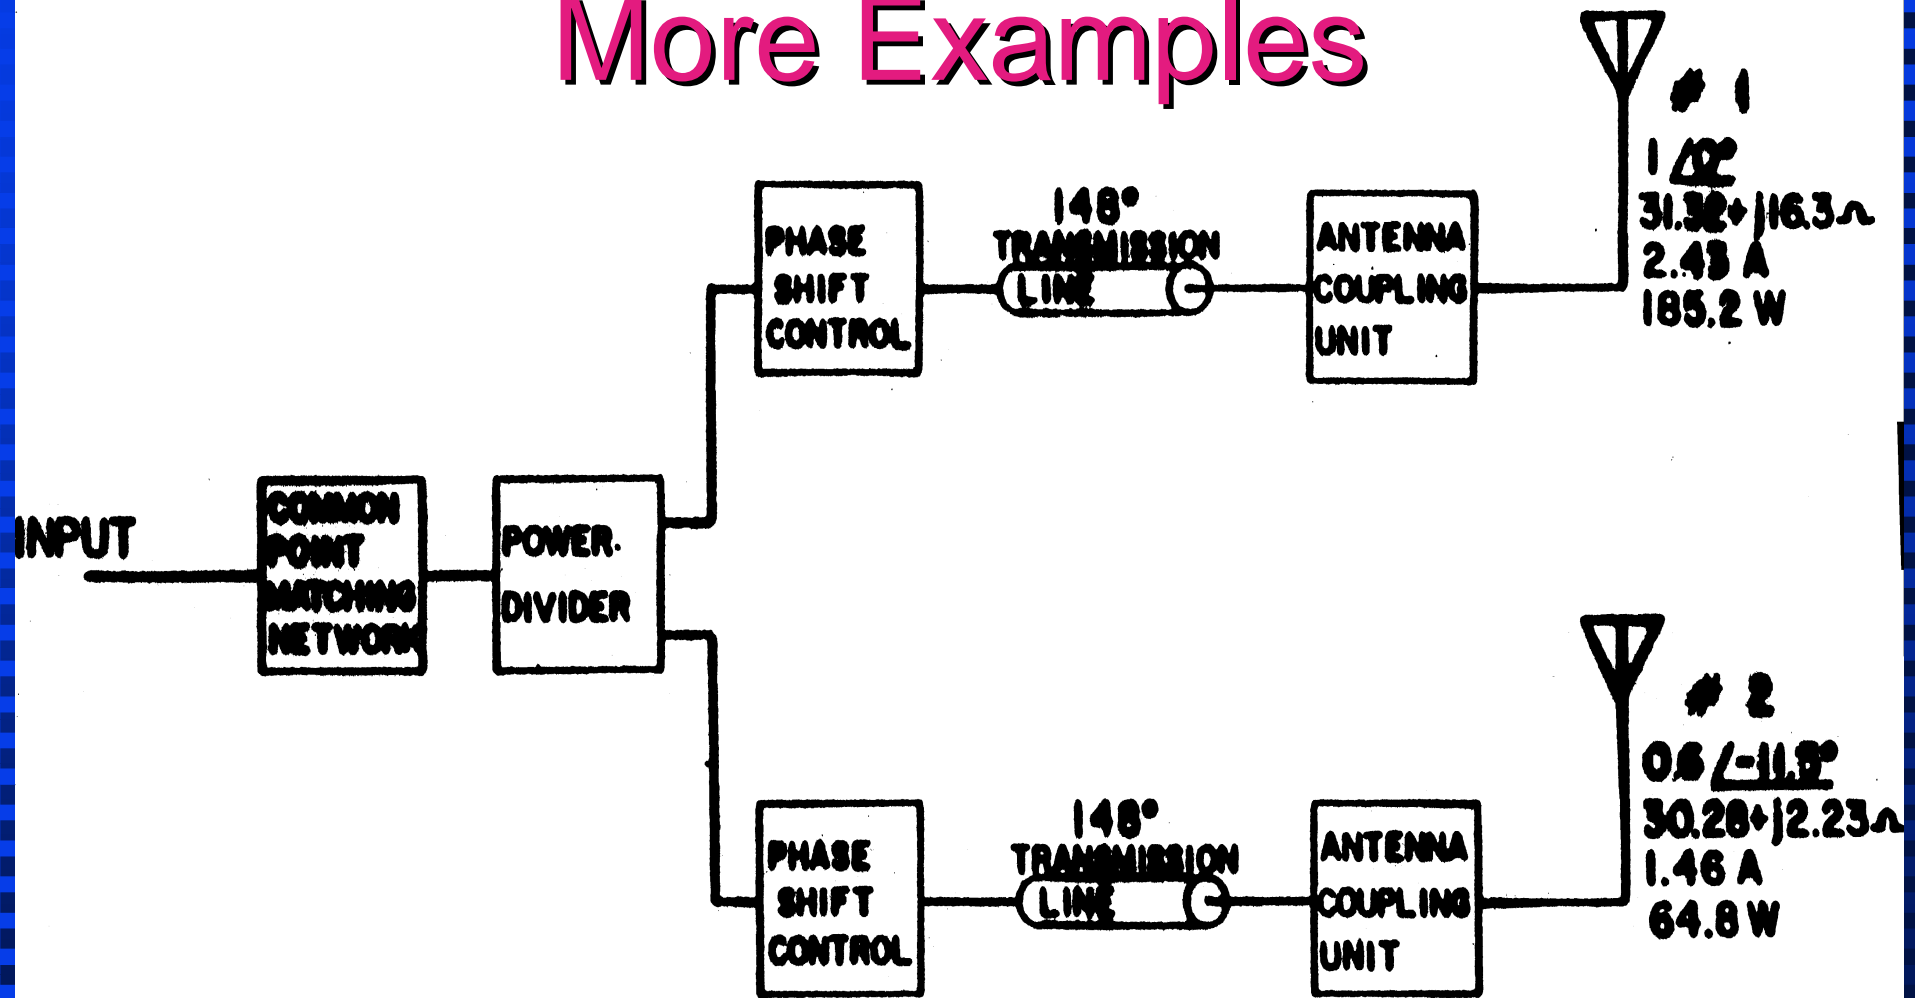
More Examples

INPUT

COMMON POINT MATCHING NETWORK

POWER DIVIDER

PHASE SHIFT CONTROL

148°
TRANSMISSION
LINE

ANTENNA COUPLING UNIT

# 1
$1 \angle 0^\circ$
$31.32 + j16.3 \Omega$
2.43 A
185.2 W

PHASE SHIFT CONTROL

148°
TRANSMISSION
LINE

ANTENNA COUPLING UNIT

# 2
$0.6 \angle -11.5^\circ$
$30.28 + j2.23 \Omega$
1.46 A
64.8 W